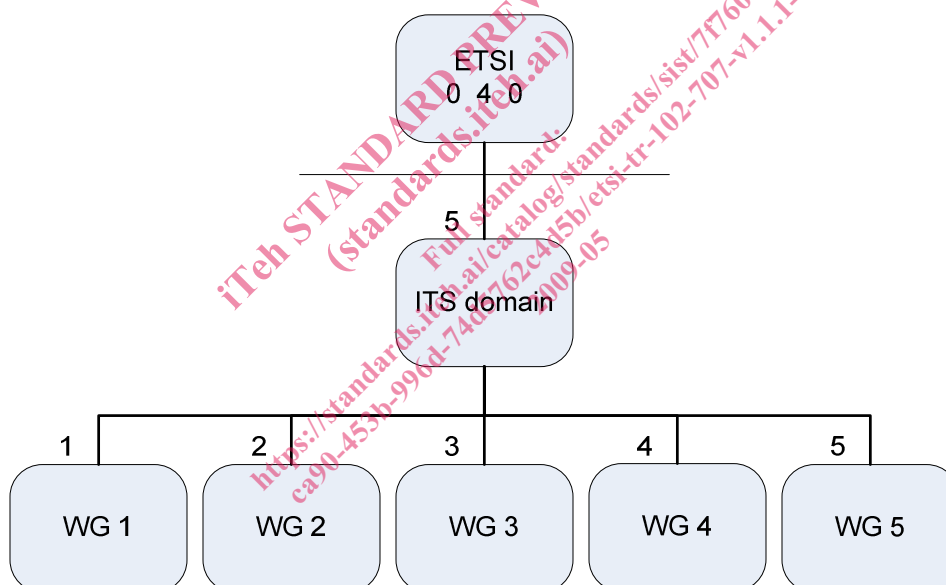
ETSI
0 4 0

5

ITS domain

1

WG 1

2

WG 2

3

WG 3

4

WG 4

5

WG 5

iTeh STANDARD PREV
(standards.iteh.ai)
Full standard:
https://standards.iteh.ai/catalog/standards/sist/7f760
ca90-453b-996d-74d0762c4d5b/etsi-tr-102-707-v1.1.1-
2009-05